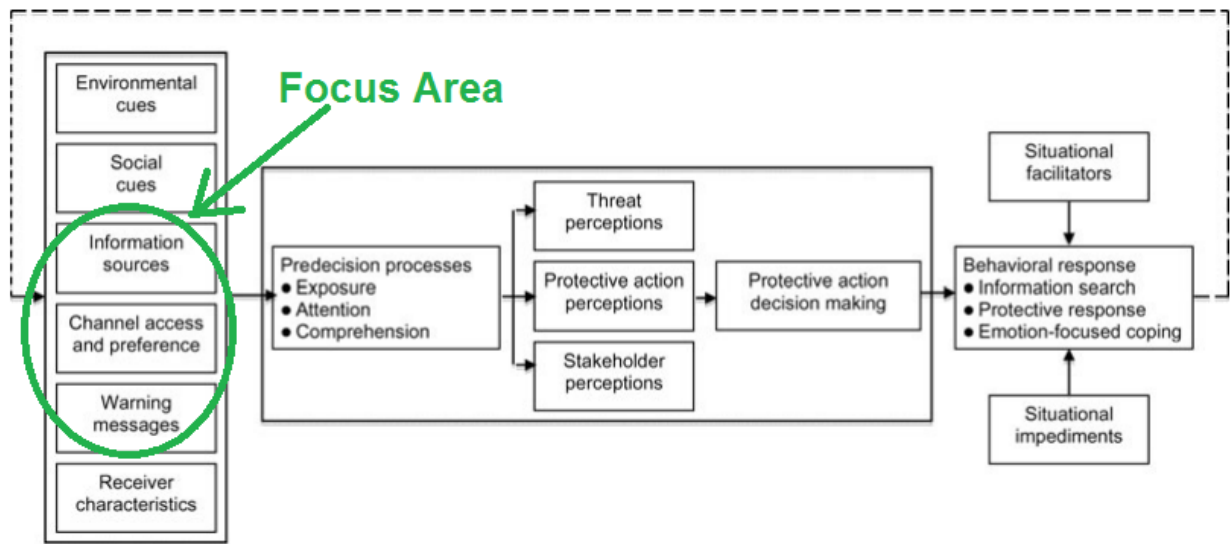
Environmental cues

Social cues

Information sources

Channel access and preference

Warning messages

Receiver characteristics

Focus Area

Predecision processes
● Exposure
● Attention
● Comprehension

Threat perceptions

Protective action perceptions

Stakeholder perceptions

Protective action decision making

Situational facilitators

Behavioral response
● Information search
● Protective response
● Emotion-focused coping

Situational impediments